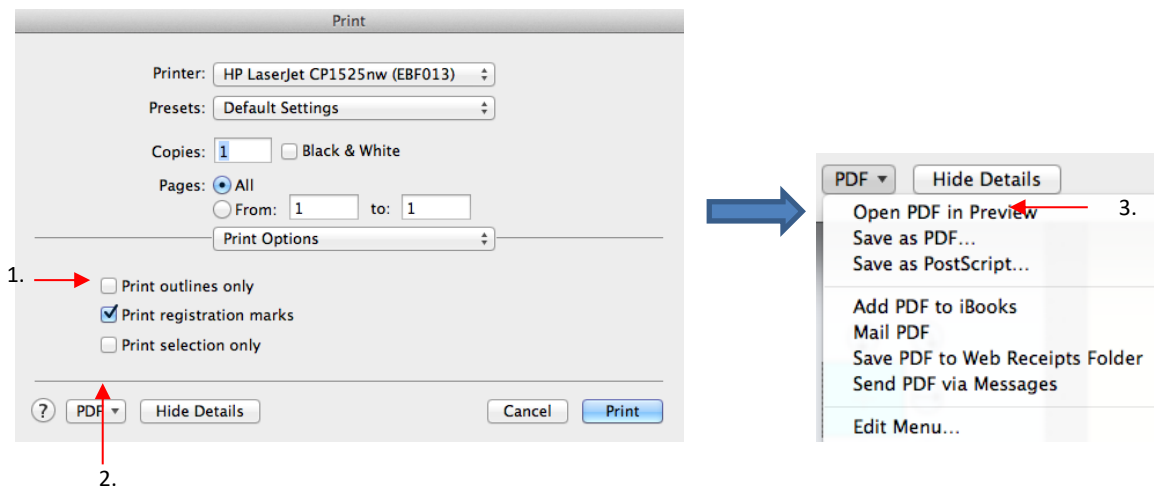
Print

Printer: HP LaserJet CP1525nw (EBF013)

Presets: Default Settings

Copies: 1 Black & White

Pages: All

From: 1 to: 1

Print Options

1.

Print outlines only

Print registration marks

Print selection only

? PDF Hide Details Cancel Print

2.

PDF Hide Details

Open PDF in Preview

3.

Save as PDF…

Save as PostScript…

Add PDF to iBooks

Mail PDF

Save PDF to Web Receipts Folder

Send PDF via Messages

Edit Menu…